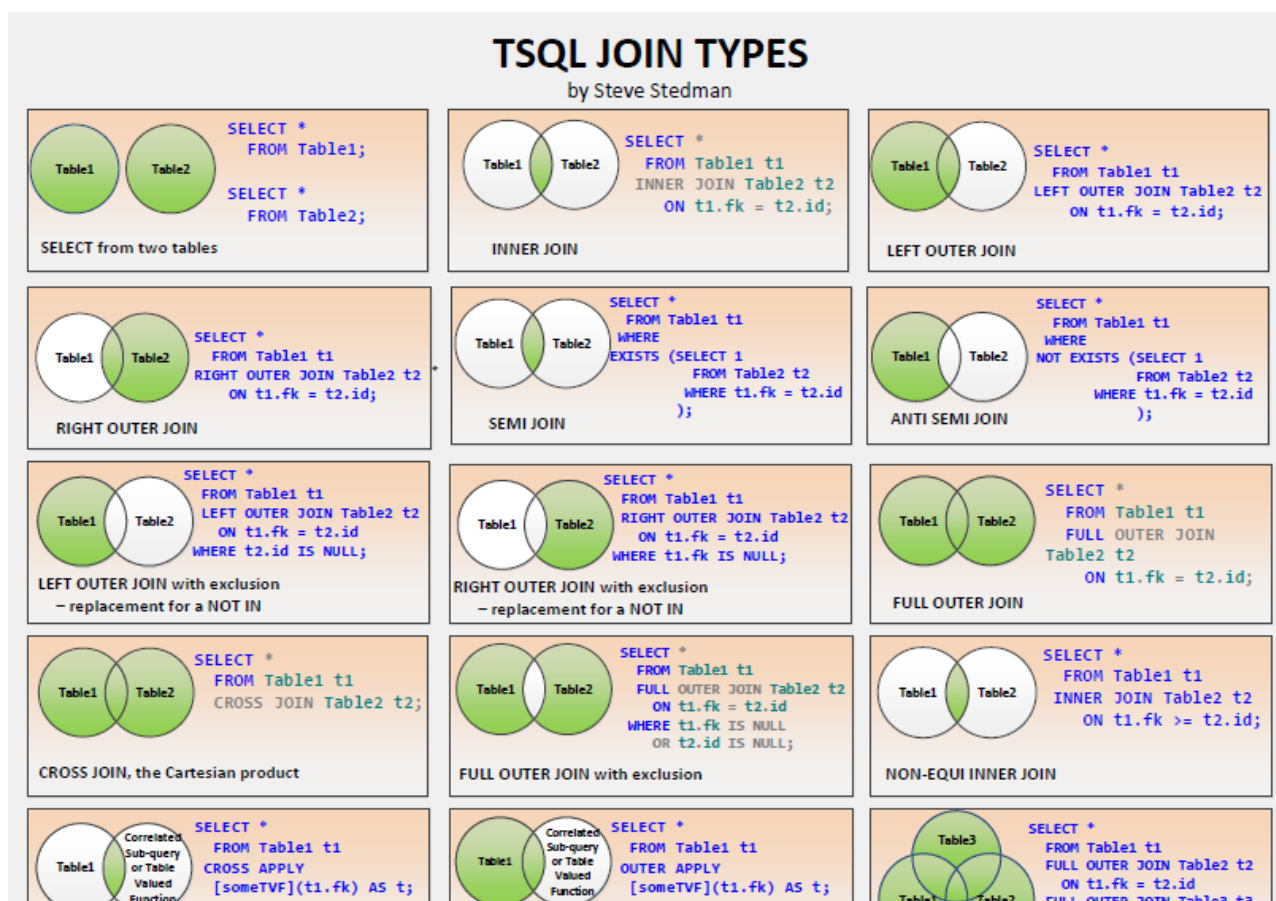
TSQL JOIN TYPES

by Steve Stedman

Table1 Table2

SELECT *
FROM Table1;

SELECT *
FROM Table2;

SELECT from two tables

Table1 Table2

SELECT *
FROM Table1 t1
INNER JOIN Table2 t2
ON t1.fk = t2.id;

INNER JOIN

Table1 Table2

SELECT *
FROM Table1 t1
LEFT OUTER JOIN Table2 t2
ON t1.fk = t2.id;

LEFT OUTER JOIN

Table1 Table2

SELECT *
FROM Table1 t1
RIGHT OUTER JOIN Table2 t2
ON t1.fk = t2.id;

RIGHT OUTER JOIN

Table1 Table2

SELECT *
FROM Table1 t1
WHERE
EXISTS (SELECT 1
FROM Table2 t2
WHERE t1.fk = t2.id
);

SEMI JOIN

Table1 Table2

SELECT *
FROM Table1 t1
WHERE
NOT EXISTS (SELECT 1
FROM Table2 t2
WHERE t1.fk = t2.id
);

ANTI SEMI JOIN

Table1 Table2

SELECT *
FROM Table1 t1
LEFT OUTER JOIN Table2 t2
ON t1.fk = t2.id
WHERE t2.id IS NULL;

LEFT OUTER JOIN with exclusion
– replacement for a NOT IN

Table1 Table2

SELECT *
FROM Table1 t1
RIGHT OUTER JOIN Table2 t2
ON t1.fk = t2.id
WHERE t1.fk IS NULL;

RIGHT OUTER JOIN with exclusion
– replacement for a NOT IN

Table1 Table2

SELECT *
FROM Table1 t1
FULL OUTER JOIN
Table2 t2
ON t1.fk = t2.id;

FULL OUTER JOIN

Table1 Table2

SELECT *
FROM Table1 t1
CROSS JOIN Table2 t2;

CROSS JOIN, the Cartesian product

Table1 Table2

SELECT *
FROM Table1 t1
FULL OUTER JOIN Table2 t2
ON t1.fk = t2.id
WHERE t1.fk IS NULL
OR t2.id IS NULL;

FULL OUTER JOIN with exclusion

Table1 Table2

SELECT *
FROM Table1 t1
INNER JOIN Table2 t2
ON t1.fk >= t2.id;

NON-EQUI INNER JOIN

Table1 Correlated Sub-query or Table Valued Function

SELECT *
FROM Table1 t1
CROSS APPLY
[someTVF](t1.fk) AS t;

Table1 Correlated Sub-query or Table Valued Function

SELECT *
FROM Table1 t1
OUTER APPLY
[someTVF](t1.fk) AS t;

Table3 Table1 Table2

SELECT *
FROM Table1 t1
FULL OUTER JOIN Table2 t2
ON t1.fk = t2.id
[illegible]